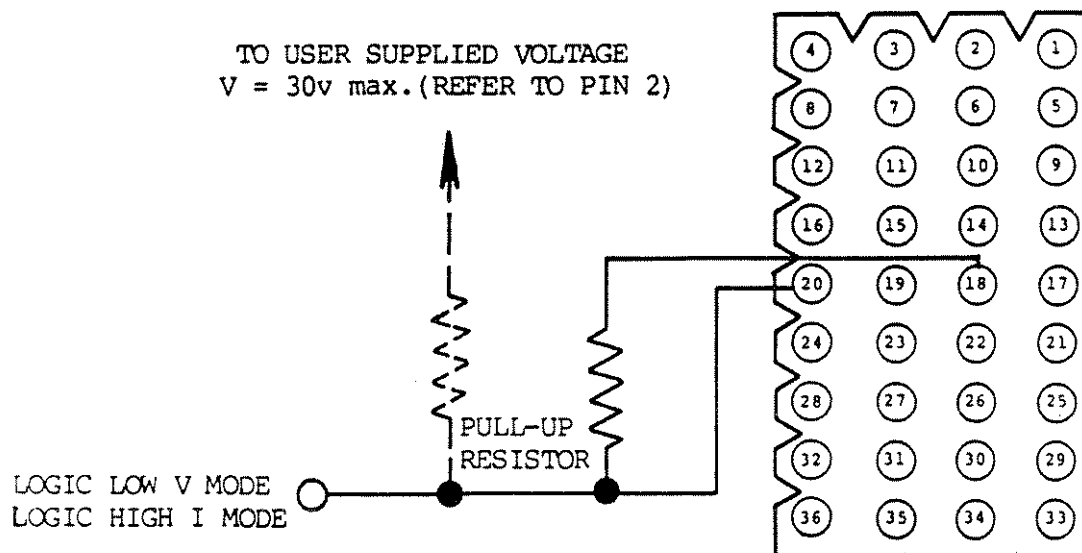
TO USER SUPPLIED VOLTAGE
V = 30v max.(REFER TO PIN 2)

PULL-UP RESISTOR

LOGIC LOW V MODE
LOGIC HIGH I MODE

4 3 2 1
8 7 6 5
12 11 10 9
16 15 14 13
20 19 18 17
24 23 22 21
28 27 26 25
32 31 30 29
36 35 34 33